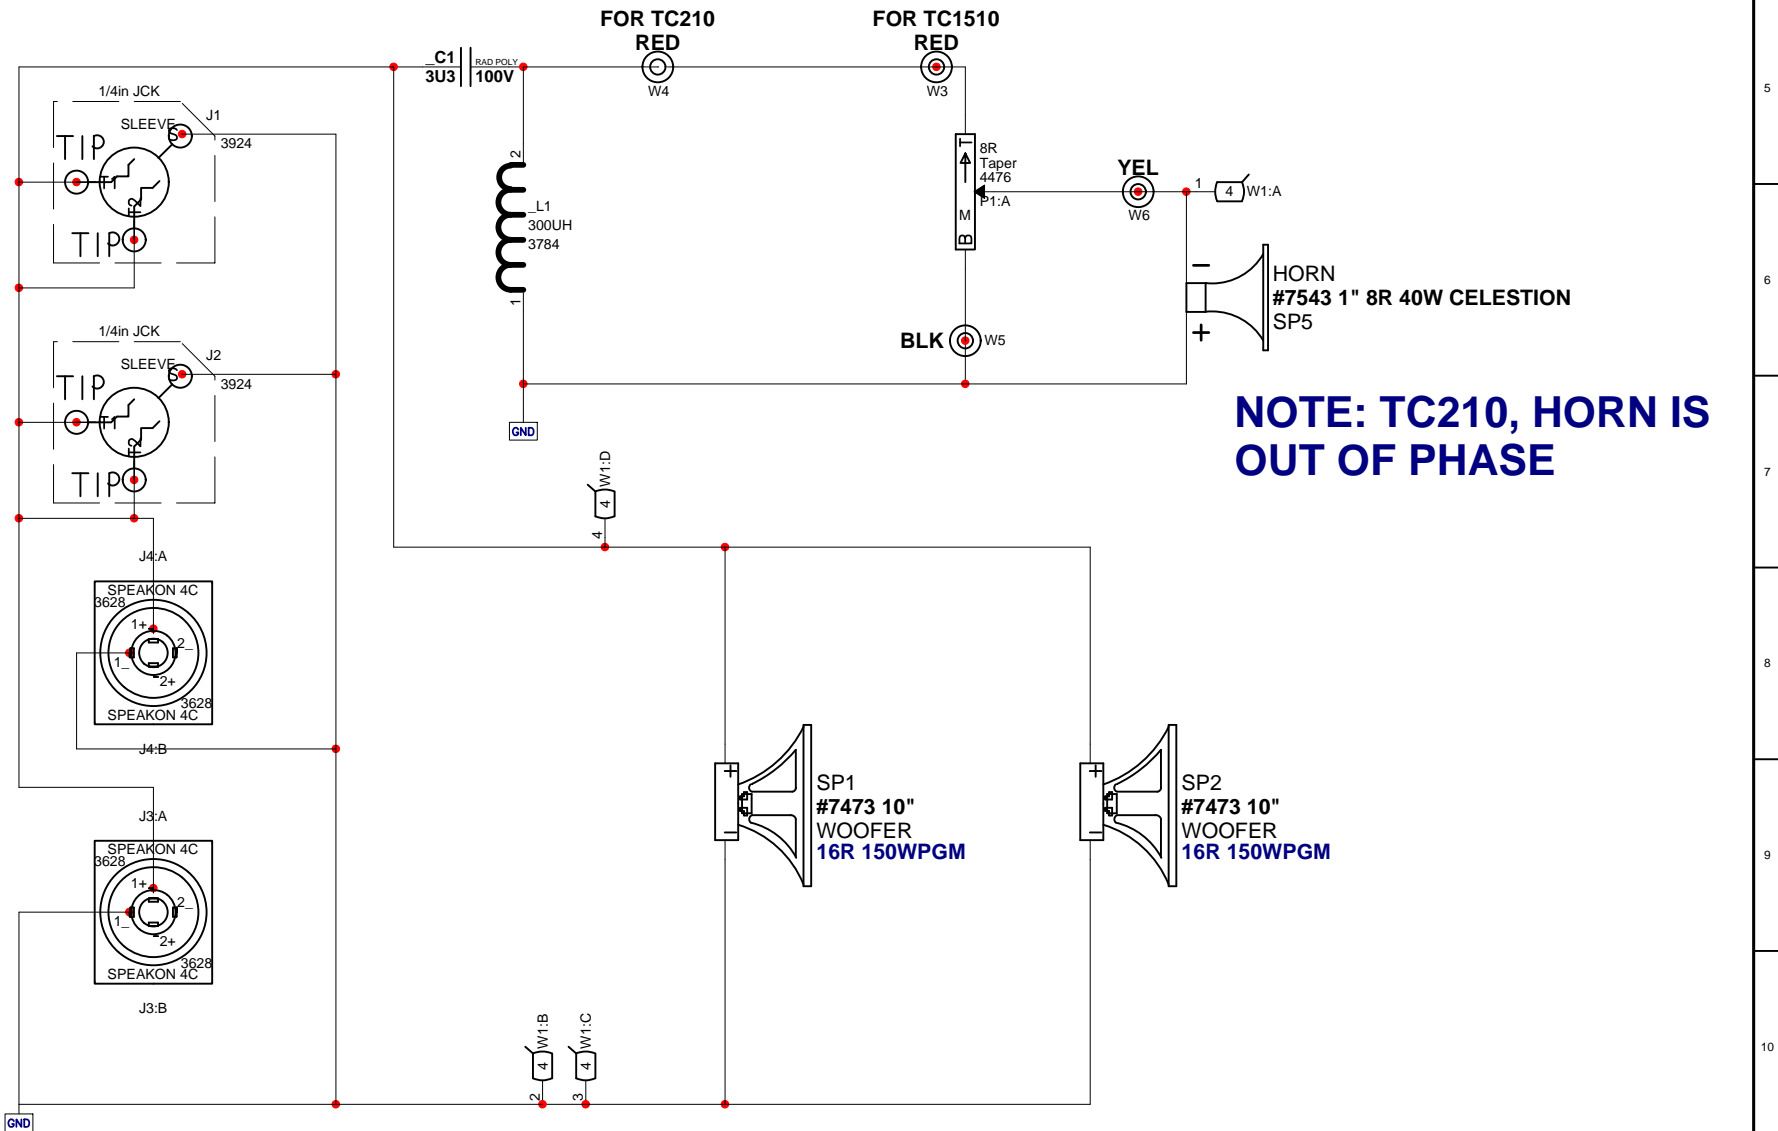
FOR TC210
RED
W4

FOR TC1510
RED
W3

_C1
3U3
RAD POLY
100V

1/4in JCK
SLEEVE
S
J1
3924
TIP
T1
T2
TIP

1/4in JCK
SLEEVE
S
J2
3924
TIP
T1
T2
TIP

2
_L1
300UH
3784
1

GND

T
8R
Taper
4476
M
P1:A
B

YEL
W6
1
4
W1:A

HORN
#7543 1" 8R 40W CELESTION
SP5

BLK
W5

NOTE: TC210, HORN IS OUT OF PHASE

W1:D
4
4

J4:A
SPEAKON 4C
3628
1+
2_
1_
2+
3628
SPEAKON 4C
J4:B

J3:A
SPEAKON 4C
3628
1+
2_
1_
2+
3628
SPEAKON 4C
J3:B

SP1
#7473 10"
WOOFER
16R 150WPGM

SP2
#7473 10"
WOOFER
16R 150WPGM

W1:B
4
2
W1:C
4
3

GND

5
6
7
8
9
10